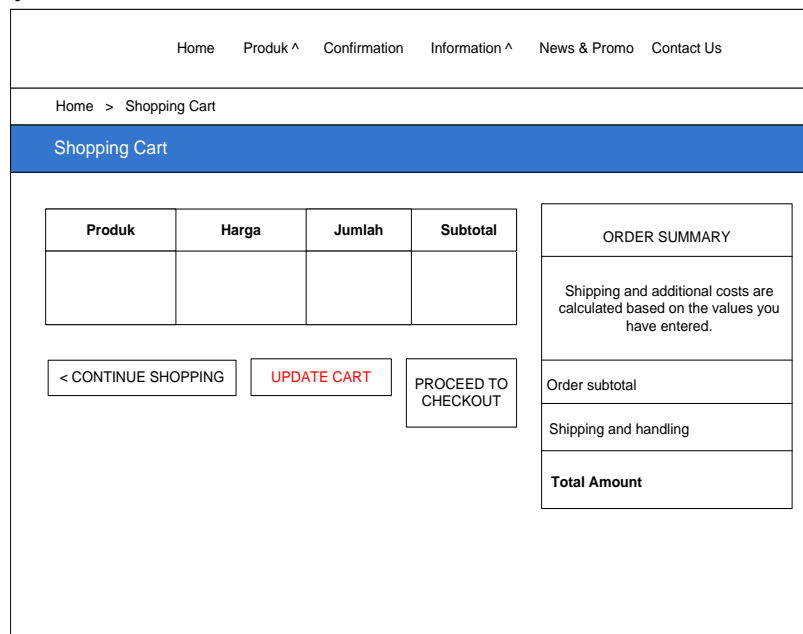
Home Produk ^ Confirmation Information ^ News & Promo Contact Us

Home > Shopping Cart

Shopping Cart

| Produk | Harga | Jumlah | Subtotal |
|---|---|---|---|
| | | | |

< CONTINUE SHOPPING

UPDATE CART

PROCEED TO CHECKOUT

ORDER SUMMARY

Shipping and additional costs are calculated based on the values you have entered.

Order subtotal

Shipping and handling

Total Amount